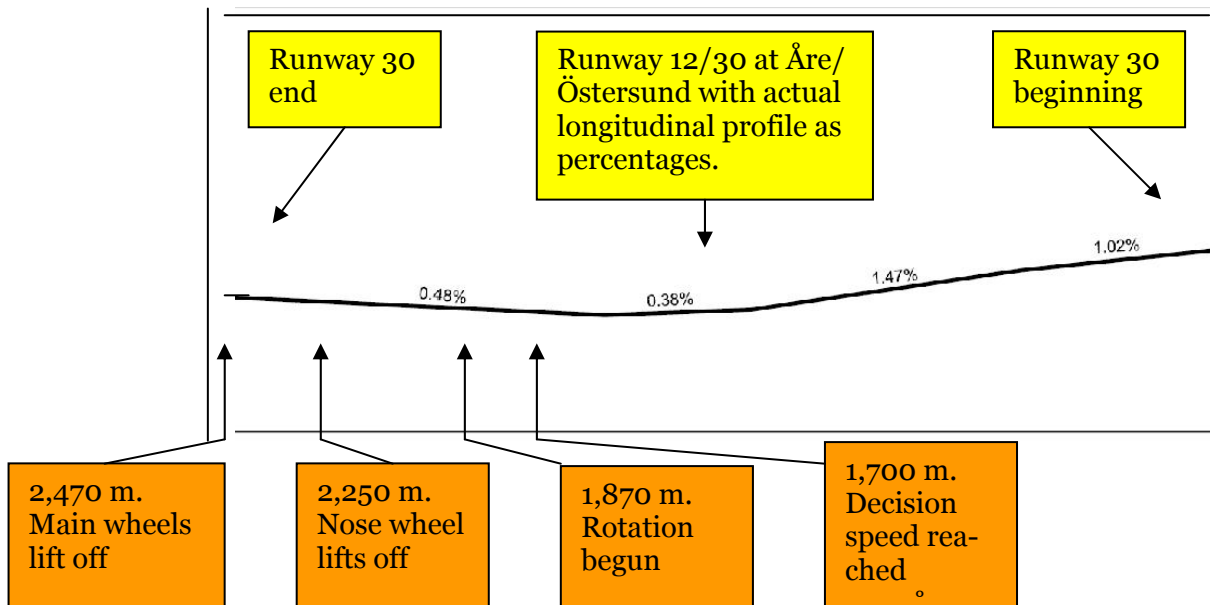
Runway 30 end

Runway 12/30 at Åre/ Östersund with actual longitudinal profile as percentages.

Runway 30 beginning

0.48%

0.38%

1.47%

1.02%

2,470 m. Main wheels lift off

2,250 m. Nose wheel lifts off

1,870 m. Rotation begun

1,700 m. Decision speed reached